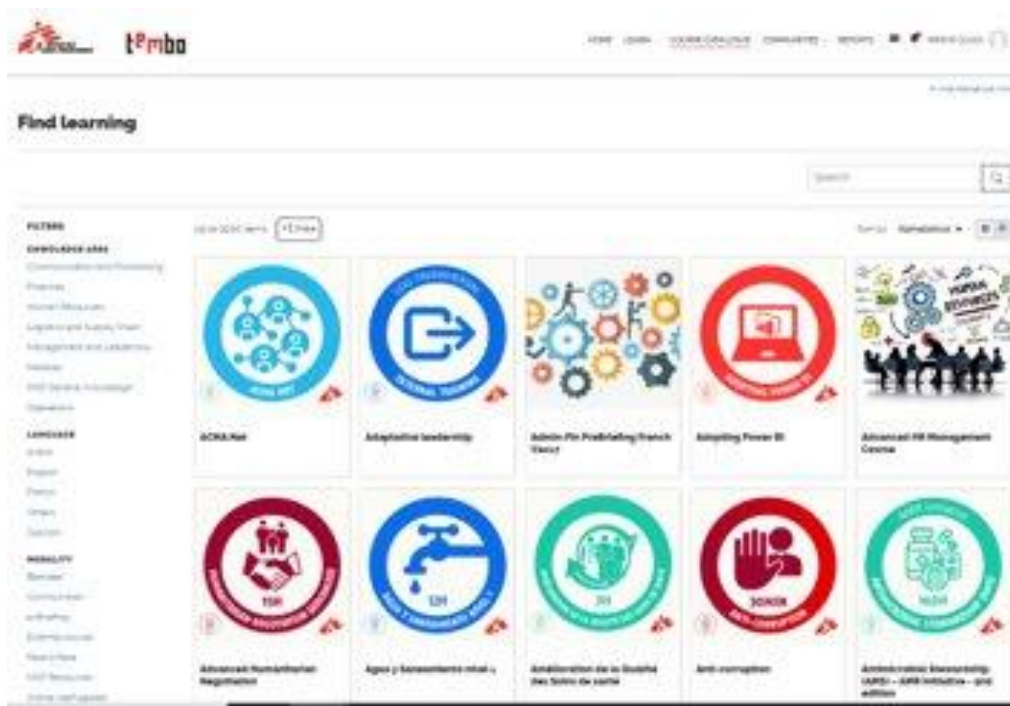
tembo

HOME LEARN COURSE CATALOGUE COMMUNITIES REPORTS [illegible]

Find learning

Search

FILTERS

KNOWLEDGE AREA
Communication and Positioning
Finances
Human Resources
Logistics and Supply Chain
Management and Leadership
Medical
MSF General Knowledge
Operations

LANGUAGE
Arabic
English
French
Other
Spanish

MODALITY
Blended
Communities
e-Pathway
External courses
Face to face
MSF Resources
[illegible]

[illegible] items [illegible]

Sort by: Alphabetical

ACHA.Net

Adaptative leadership

Admin Fin PreBriefing French Cours

Adopting Power BI

Advanced HR Management Course

Advanced Humanitarian Negotiation

Agua y Saneamiento nivel 1

Amélioration de la Qualité des Soins de santé

Anti-corruption

Antimicrobial Stewardship (AMS) – AMR Initiative – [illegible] edition